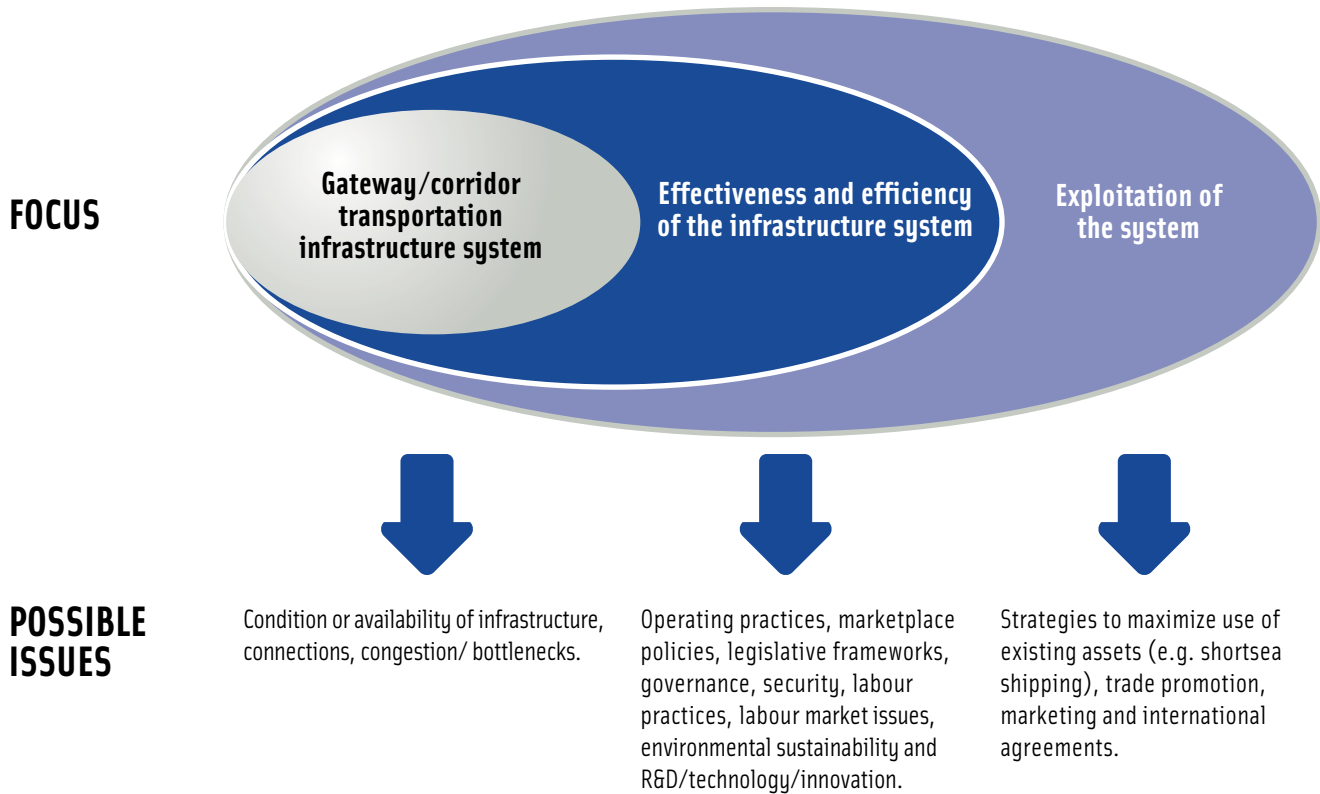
FOCUS

Gateway/corridor transportation infrastructure system

Effectiveness and efficiency of the infrastructure system

Exploitation of the system

POSSIBLE ISSUES

Condition or availability of infrastructure, connections, congestion/ bottlenecks.

Operating practices, marketplace policies, legislative frameworks, governance, security, labour practices, labour market issues, environmental sustainability and R&D/technology/innovation.

Strategies to maximize use of existing assets (e.g. shortsea shipping), trade promotion, marketing and international agreements.